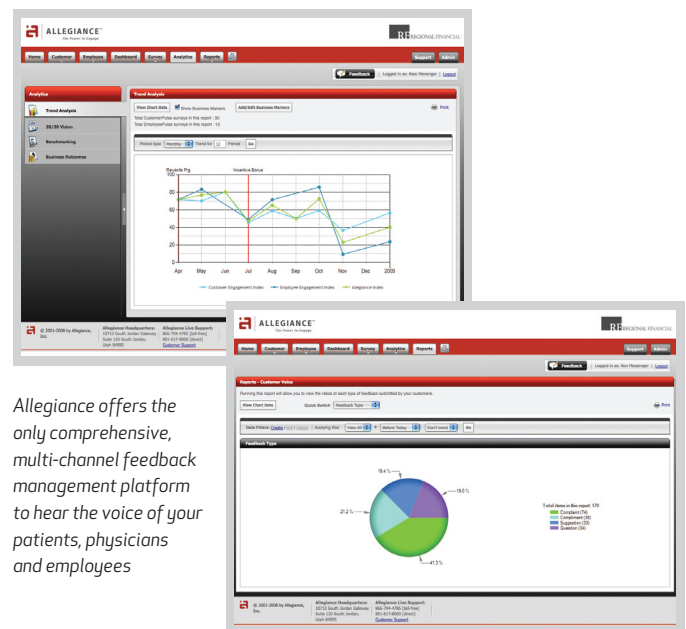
ALLEGIANCE
The Power to Engage

RF REGIONAL FINANCIAL

Home Customer Employee Dashboard Survey Analytics Reports

Support Admin

Feedback Logged in as: Bess Messenger | Logout

Analytics

Trend Analysis

20/20 Vision

Benchmarking

Business Outcomes

Trend Analysis

View Chart Data Show Business Markers Add/Edit Business Markers Print

Total CustomerPulse surveys in this report : 30
Total EmployeePulse surveys in this report : 12

Period type Monthly Trend for 12 Period Go

Reverb Prg
Incentive Bonus

100
80
60
40
20
0

Apr May Jun Jul Aug Sep Oct Nov Dec 2009

Customer Engagement Index Employee Engagement Index Allegiance Index

© 2001-2008 by Allegiance, Inc.

Allegiance Headquarters:
10713 South Jordan Gateway
Suite 120 South Jordan,
Utah 84095

Allegiance Live Support:
866-794-4700 (toll-free)
801-617-8000 (direct)
Customer Support

Allegiance offers the only comprehensive, multi-channel feedback management platform to hear the voice of your patients, physicians and employees

ALLEGIANCE

RF REGIONAL FINANCIAL

Home Customer Employee Dashboard Survey Analytics Reports

Support Admin

Feedback Logged in as: Non Messenger | Logout

Reports - Customer Voice

Running this report will allow you to view the tallies of each type of feedback submitted by your customers.

View Chart Data Quick Switch Feedback Type Print

Data Filters: Create | Edit | Delete Applying filter View All Before Today Don't know Go

Feedback Type

18.4 %
19.0 %
21.2 %
41.5 %

Total items in this report: 179
Complaint (74)
Compliment (38)
Suggestion (33)
Question (34)

© 2001-2008 by Allegiance, Inc.

Allegiance Headquarters:
10713 South Jordan Gateway
Suite 120 South Jordan,
Utah 84095

Allegiance Live Support:
866-794-4700 (toll-free)
801-617-8000 (direct)
Customer Support